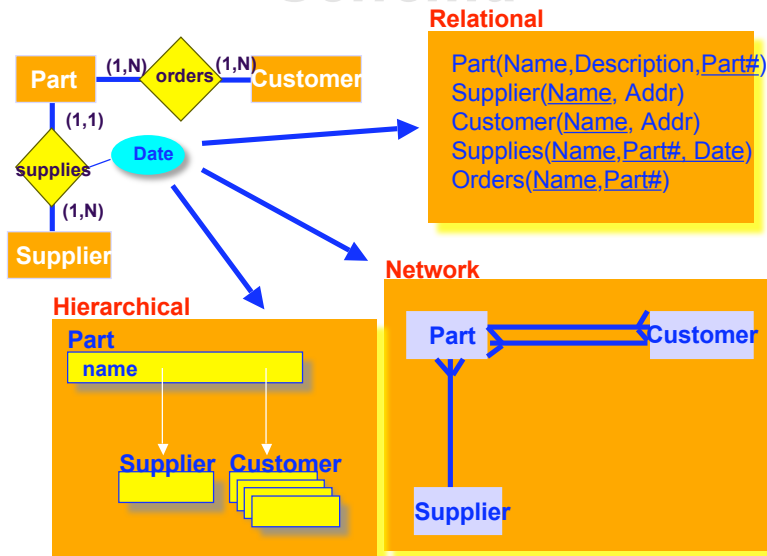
Relational

Part(Name,Description,Part#)
Supplier(Name, Addr)
Customer(Name, Addr)
Supplies(Name,Part#, Date)
Orders(Name,Part#)

Part
(1,N)
orders
(1,N)
Customer
(1,1)
supplies
Date
(1,N)
Supplier

Network

Part
Customer
Supplier

Hierarchical

Part
name
Supplier
Customer